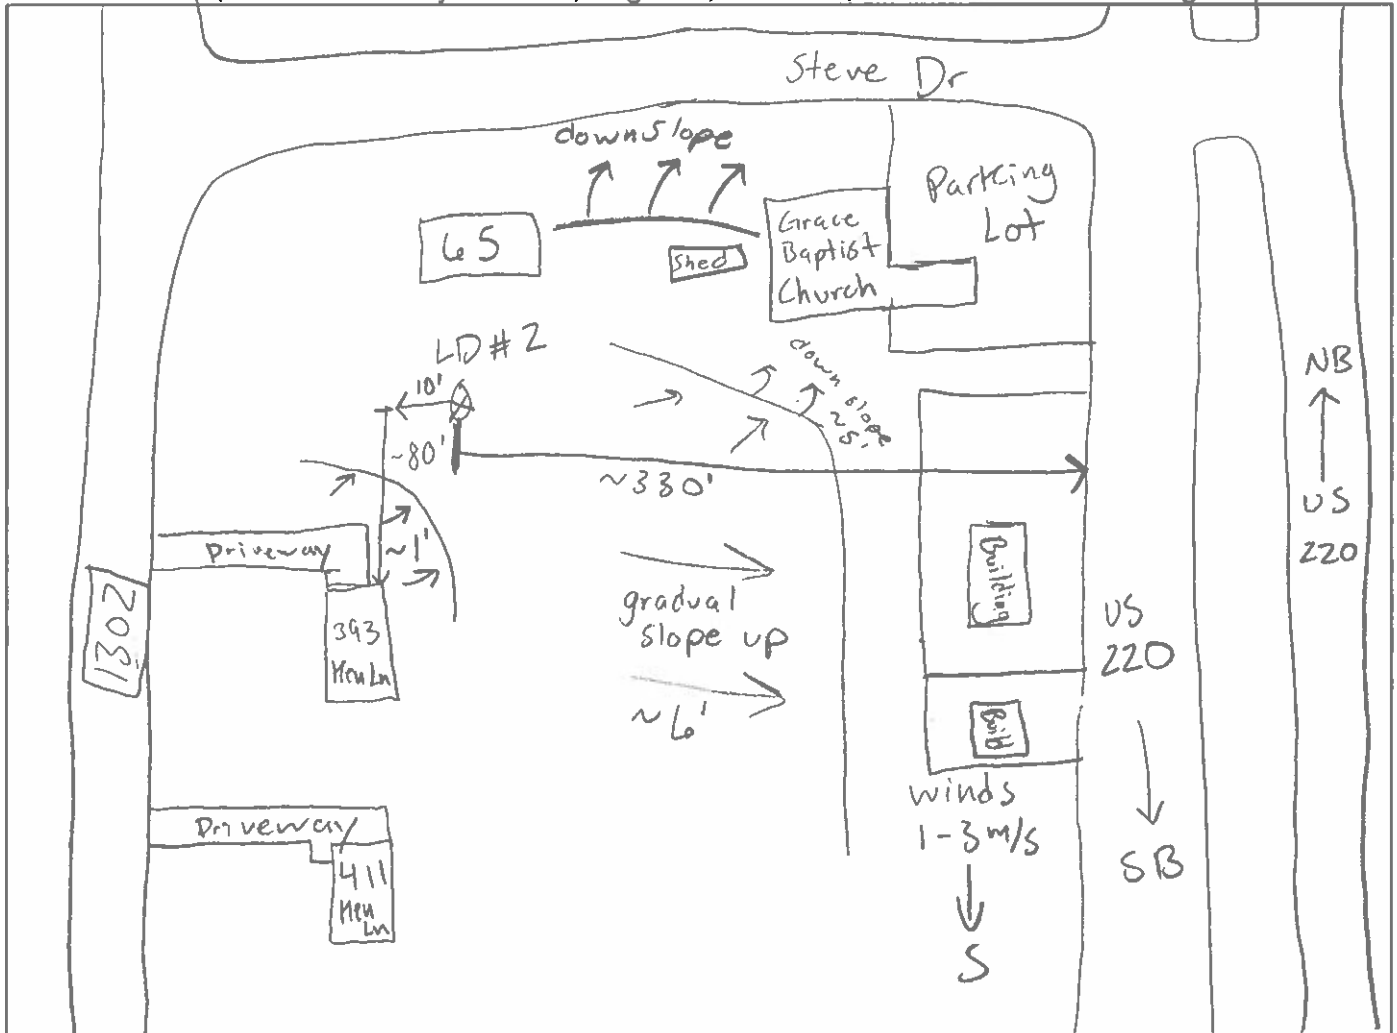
Steve Dr

downslope

65

Shed

Grace Baptist Church

Parking Lot

LD #2

10'

~80'

down slope 25'

~330'

NB

US 220

Driveway

~1'

1302

393 Meu Ln

Building

gradual slope up

US 220

~6'

Build

Driveway

411 Meu Ln

winds 1-3 m/s

S

SB